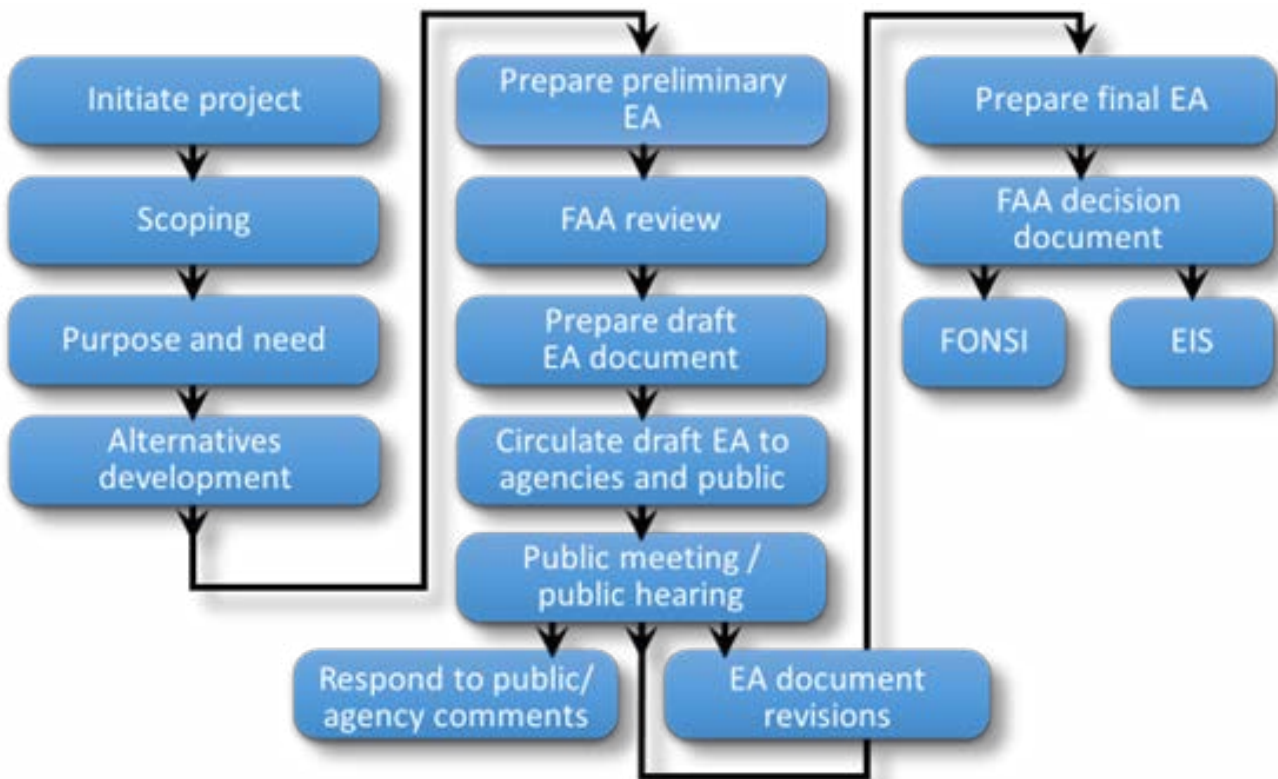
Initiate project

Scoping

Purpose and need

Alternatives development

Prepare preliminary EA

FAA review

Prepare draft EA document

Circulate draft EA to agencies and public

Public meeting / public hearing

Respond to public/ agency comments

EA document revisions

Prepare final EA

FAA decision document

FONSI

EIS